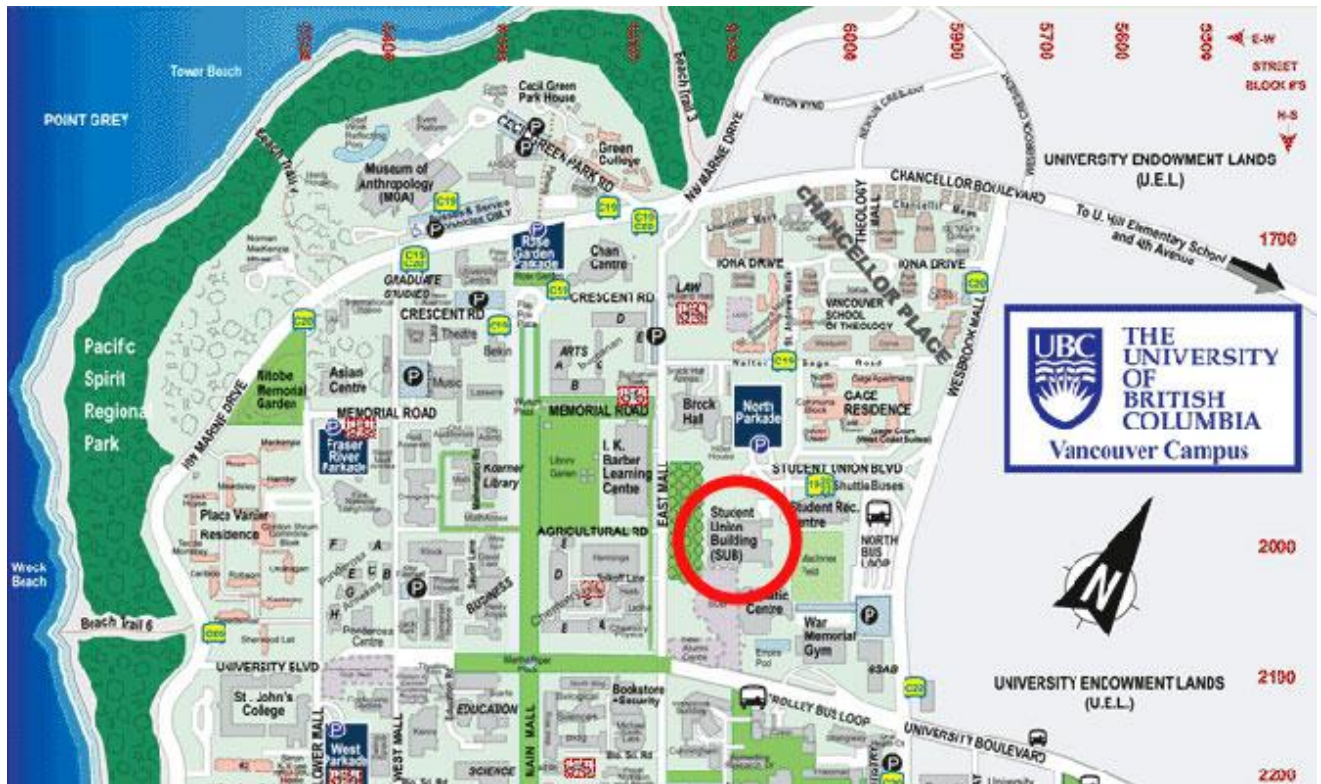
Tower Beach
POINT GREY
Cecil Green Park House
CECIL GREEN PARK RD
Green College
Museum of Anthropology (MOA)
NW MARINE DRIVE
Beach Trail 3
Beach Trail 4
6000
5900
5700
5600
5500
E-W
STREET BLOCK #'S
N-S
UNIVERSITY ENDOWMENT LANDS (U.E.L.)
CHANCELLOR BOULEVARD
To U. Hill Elementary School and 4th Avenue
1700
CHANCELLOR PLACE
THEOLOGY MALL
IONA DRIVE
IONA DRIVE
VANCOUVER SCHOOL OF THEOLOGY
Rose Garden Parkade
Chan Centre
CRESCENT RD
GRADUATE STUDIES
CRESCENT RD
LAW
Pacific Spirit Regional Park
NW MARINE DRIVE
Asian Centre
Nitobe Memorial Garden
Music
ARTS
MEMORIAL ROAD
MEMORIAL ROAD
Brock Hall
North Parkade
GAGE RESIDENCE
WESBROOK MALL
Walter Gage Road
THE UNIVERSITY OF BRITISH COLUMBIA
UBC
Vancouver Campus
Fraser River Parkade
Koerner Library
I. K. Barber Learning Centre
EAST MALL
STUDENT UNION BLVD
Shuttle Buses
Student Union Building (SUB)
Student Rec. Centre
Place Vanier Residence
AGRICULTURAL RD
NORTH BUS LOOP
Wreck Beach
Beach Trail 6
BUSINESS
Aquatic Centre
War Memorial Gym
2000
UNIVERSITY BLVD
St. John's College
EDUCATION
Bookstore
Security
UNIVERSITY ENDOWMENT LANDS (U.E.L.)
2100
TROLLEY BUS LOOP
UNIVERSITY BOULEVARD
West Parkade
LOWER MALL
WEST MALL
MAIN MALL
SCIENCE
2200
N